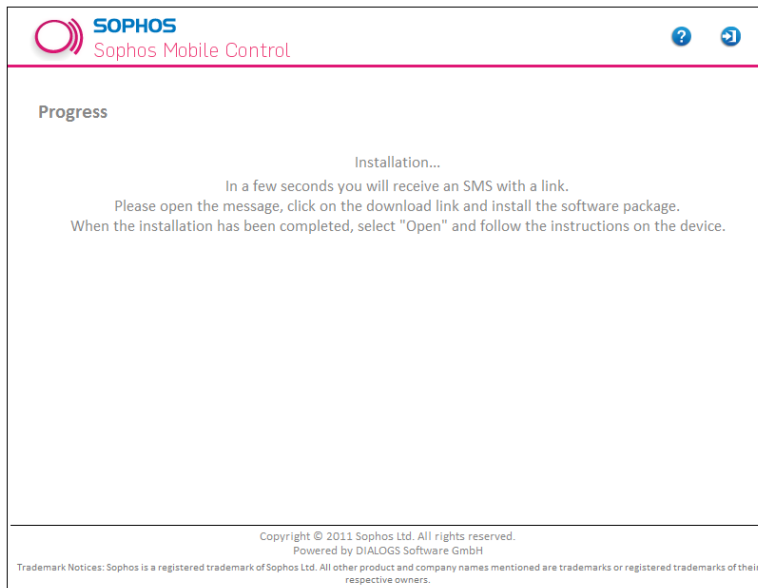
SOPHOS
Sophos Mobile Control

Progress

Installation...
In a few seconds you will receive an SMS with a link.
Please open the message, click on the download link and install the software package.
When the installation has been completed, select "Open" and follow the instructions on the device.

Copyright © 2011 Sophos Ltd. All rights reserved.
Powered by DIALOGS Software GmbH
Trademark Notices: Sophos is a registered trademark of Sophos Ltd. All other product and company names mentioned are trademarks or registered trademarks of their respective owners.